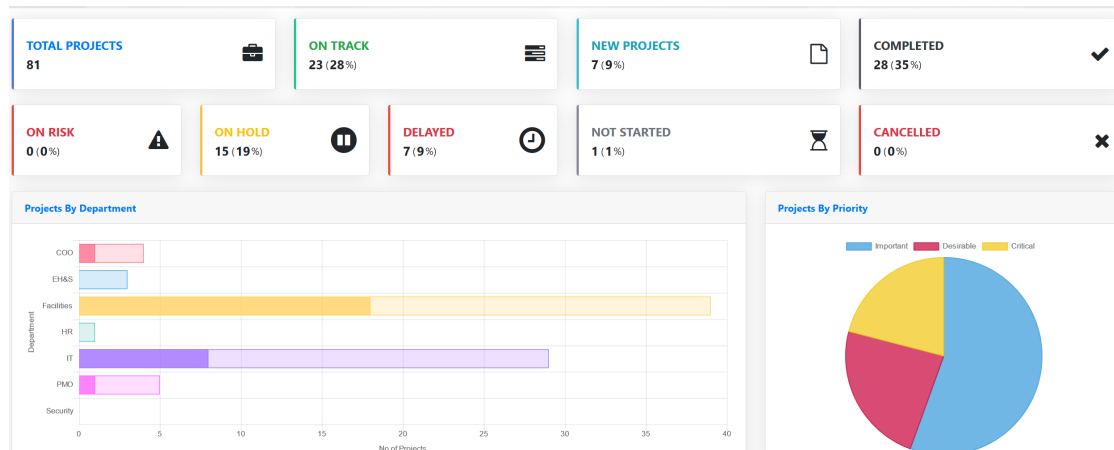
TOTAL PROJECTS
81

ON TRACK
23 (28%)

NEW PROJECTS
7 (9%)

COMPLETED
28 (35%)

ON RISK
0 (0%)

ON HOLD
15 (19%)

DELAYED
7 (9%)

NOT STARTED
1 (1%)

CANCELLED
0 (0%)

Projects By Department

Department

COO
EH&S
Facilities
HR
IT
PMO
Security

0 5 10 15 20 25 30 35 40

No of Projects

Projects By Priority

Important Desirable Critical